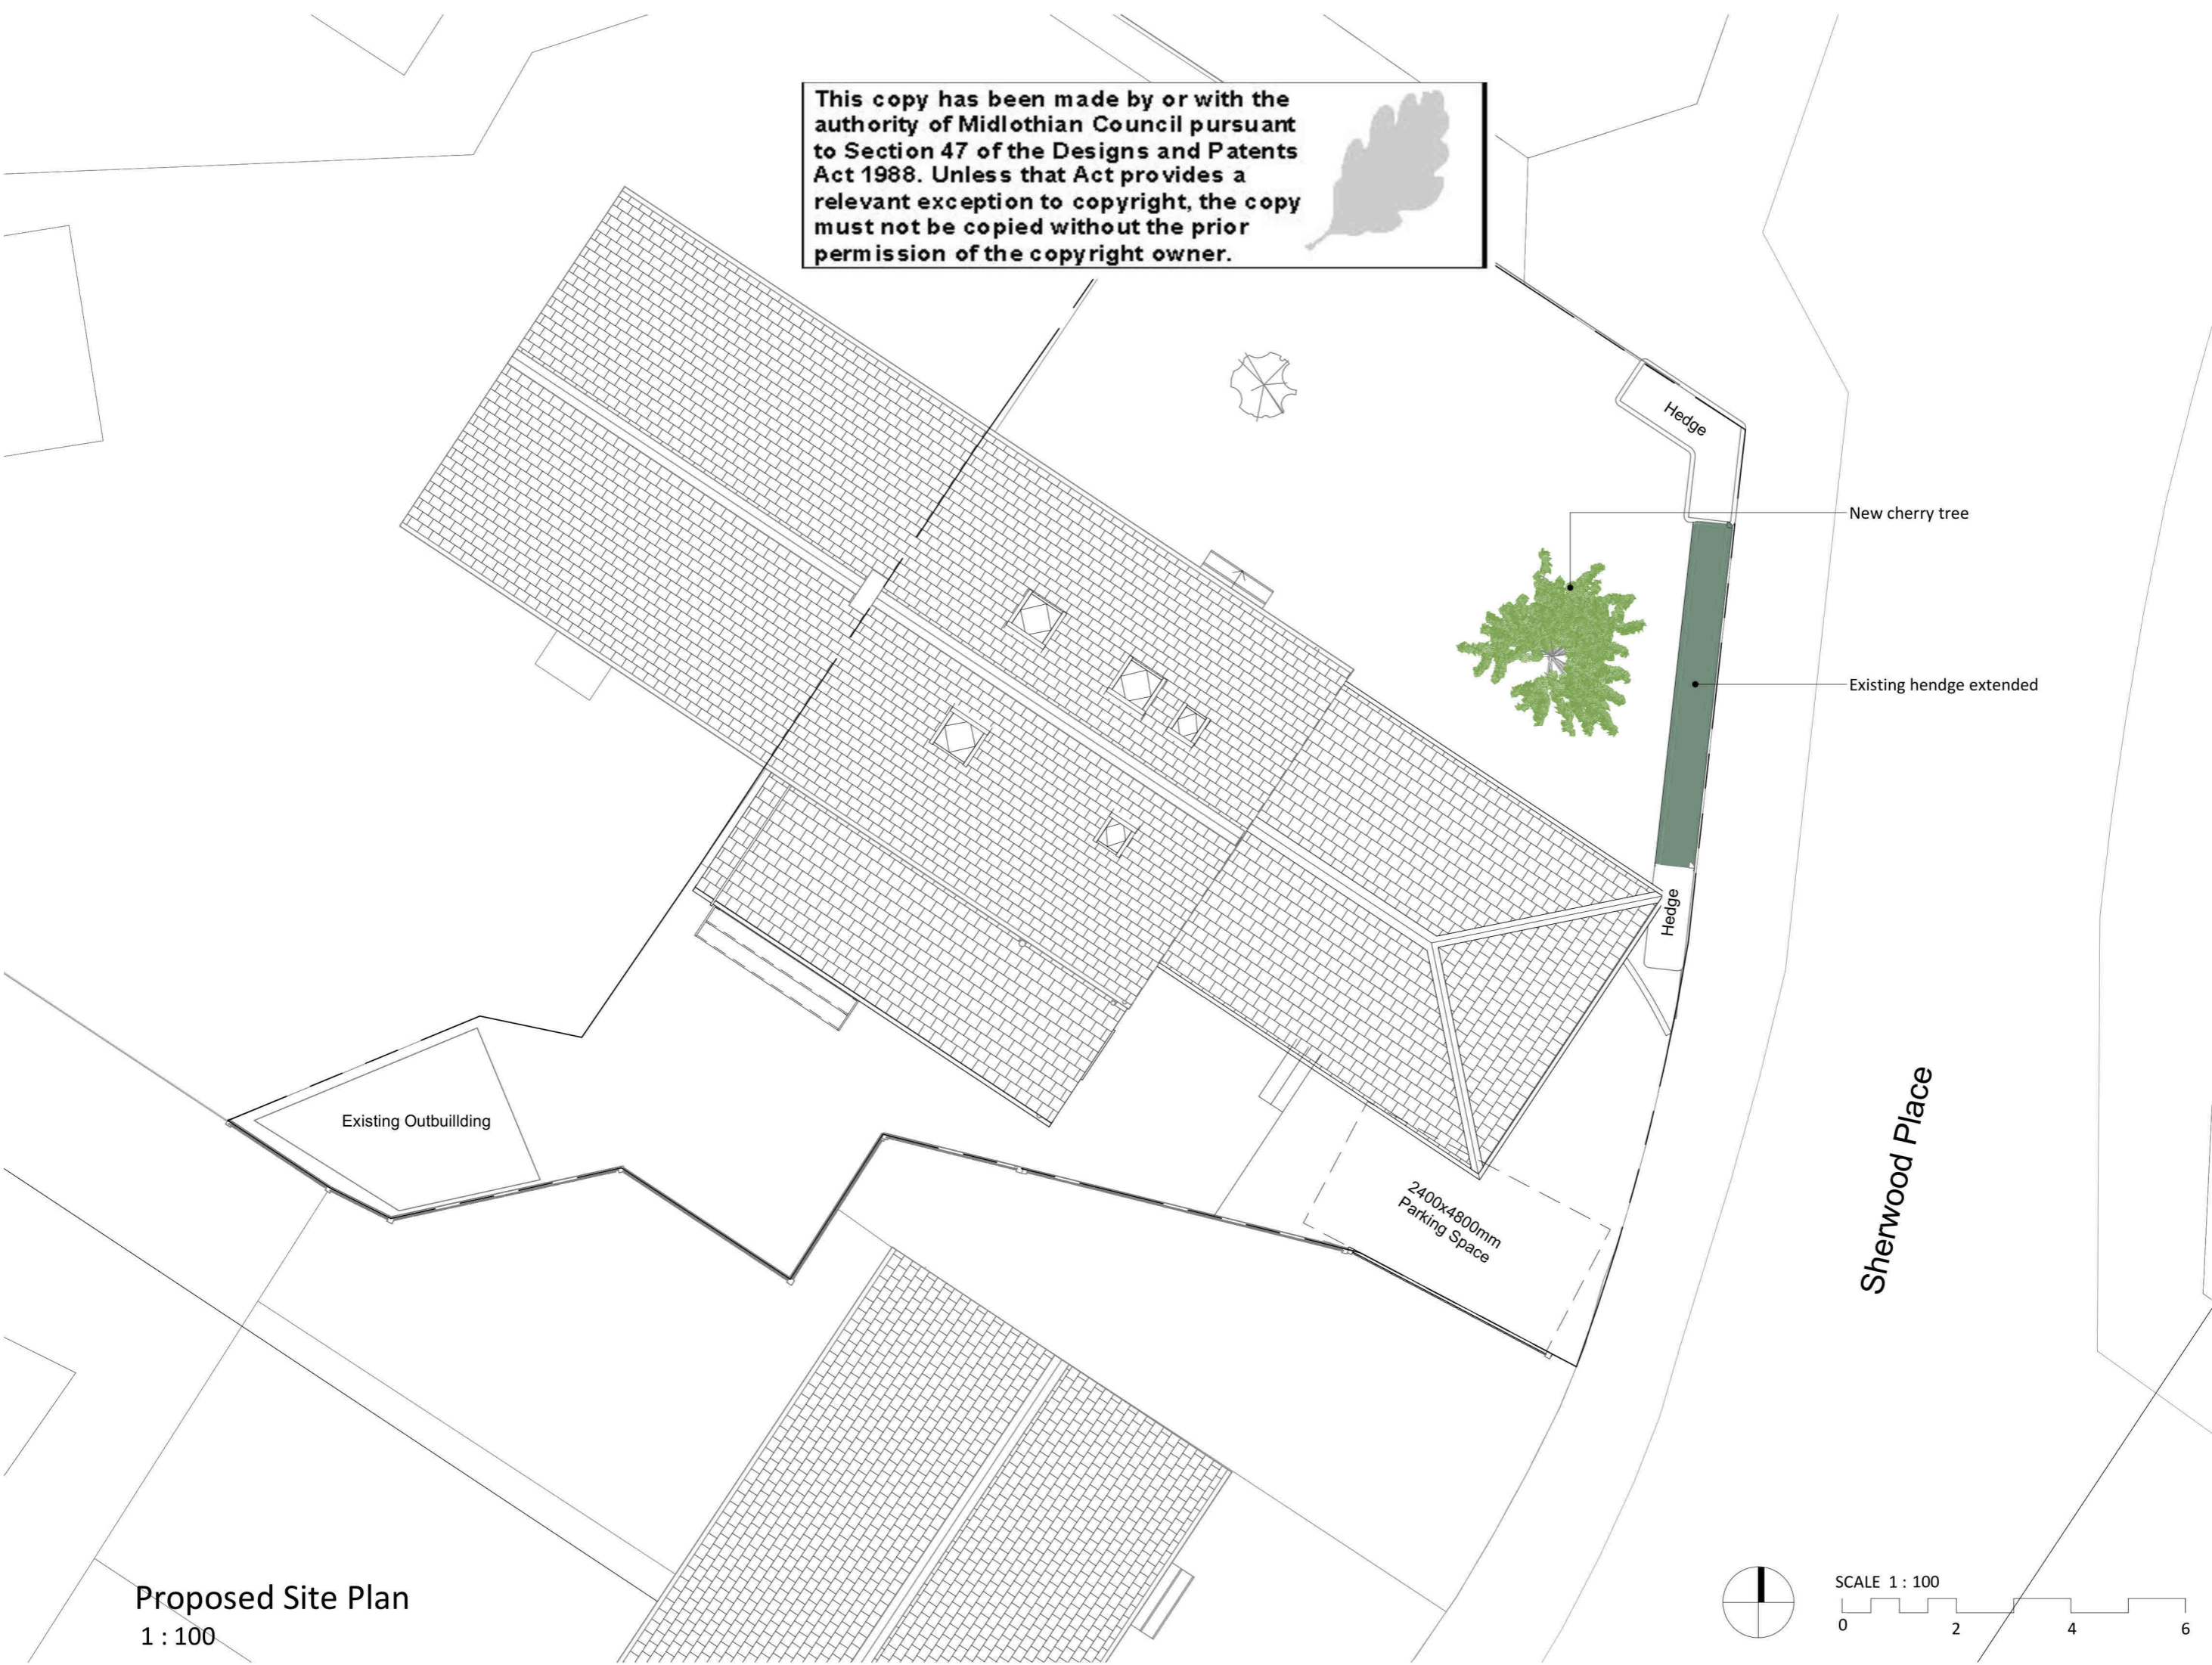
This copy has been made by or with the authority of Midlothian Council pursuant to Section 47 of the Designs and Patents Act 1988. Unless that Act provides a relevant exception to copyright, the copy must not be copied without the prior permission of the copyright owner.

Hedge

New cherry tree

Existing hendge extended

Hedge

Existing Outbuillding

2400x4800mm Parking Space

Sherwood Place

Proposed Site Plan
1 : 100

SCALE 1 : 100
0
2
4
6